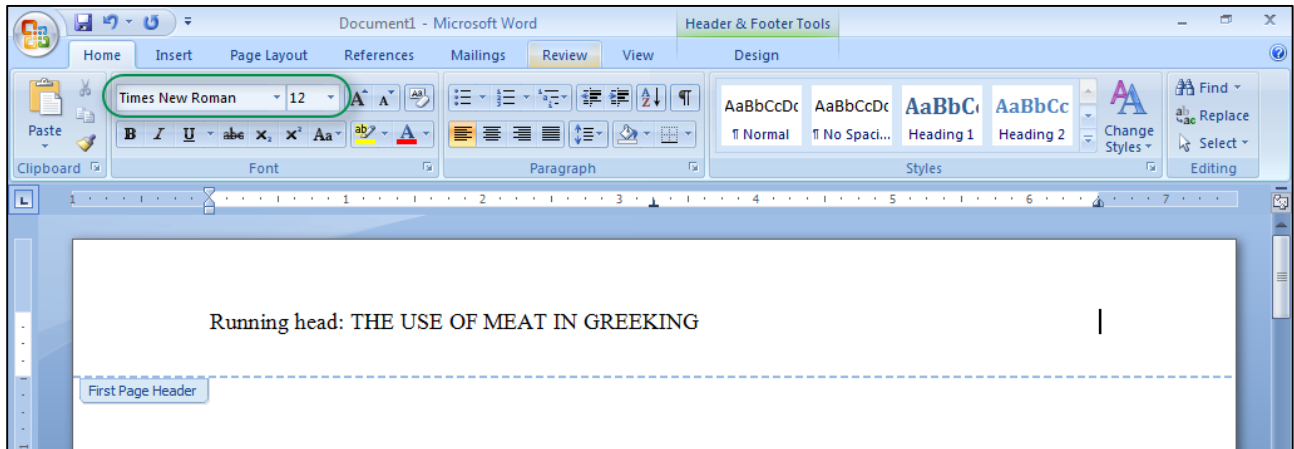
Document1 - Microsoft Word

Header & Footer Tools

Home Insert Page Layout References Mailings Review View Design

Paste

Times New Roman 12

B I U abe $x_2$ $x^2$ Aa

Clipboard

Font

Paragraph

AaBbCcDc ¶ Normal

AaBbCcDc ¶ No Spaci...

AaBbC Heading 1

AaBbCc Heading 2

Change Styles

Styles

Find

Replace

Select

Editing

1 2 3 4 5 6 7

Running head: THE USE OF MEAT IN GREEKING

First Page Header